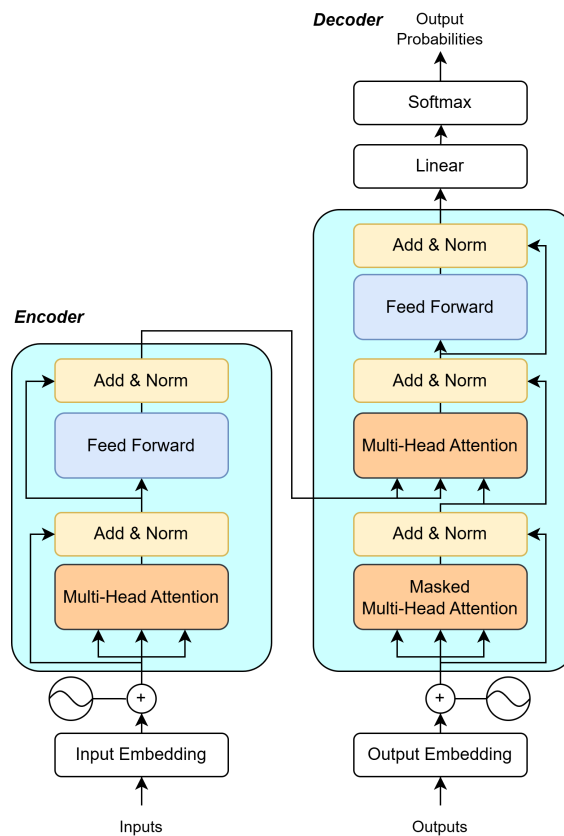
Decoder

Output Probabilities

Softmax

Linear

Add & Norm

Feed Forward

Encoder

Add & Norm

Add & Norm

Feed Forward

Multi-Head Attention

Add & Norm

Add & Norm

Multi-Head Attention

Masked Multi-Head Attention

+

+

Input Embedding

Output Embedding

Inputs

Outputs